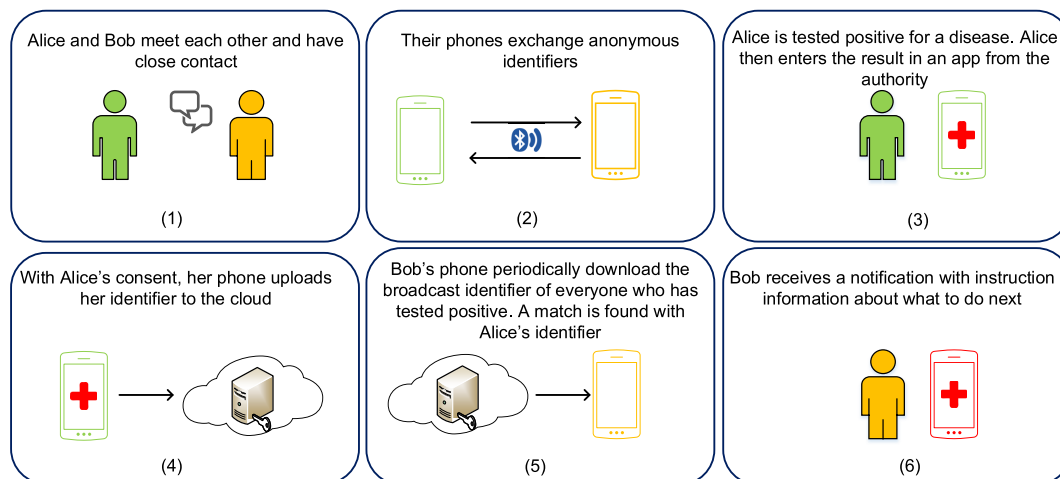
Alice and Bob meet each other and have close contact

(1)

Their phones exchange anonymous identifiers

(2)

Alice is tested positive for a disease. Alice then enters the result in an app from the authority

(3)

With Alice's consent, her phone uploads her identifier to the cloud

(4)

Bob's phone periodically download the broadcast identifier of everyone who has tested positive. A match is found with Alice's identifier

(5)

Bob receives a notification with instruction information about what to do next

(6)